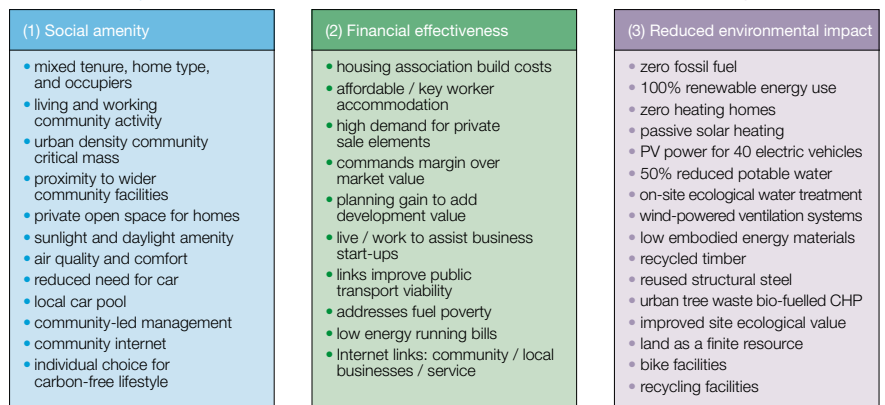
(1) Social amenity

- mixed tenure, home type, and occupiers
- living and working community activity
- urban density community critical mass
- proximity to wider community facilities
- private open space for homes
- sunlight and daylight amenity
- air quality and comfort
- reduced need for car
- local car pool
- community-led management
- community internet
- individual choice for carbon-free lifestyle

(2) Financial effectiveness

- housing association build costs
- affordable / key worker accommodation
- high demand for private sale elements
- commands margin over market value
- planning gain to add development value
- live / work to assist business start-ups
- links improve public transport viability
- addresses fuel poverty
- low energy running bills
- Internet links: community / local businesses / service

(3) Reduced environmental impact

- zero fossil fuel
- 100% renewable energy use
- zero heating homes
- passive solar heating
- PV power for 40 electric vehicles
- 50% reduced potable water
- on-site ecological water treatment
- wind-powered ventilation systems
- low embodied energy materials
- recycled timber
- reused structural steel
- urban tree waste bio-fuelled CHP
- improved site ecological value
- land as a finite resource
- bike facilities
- recycling facilities